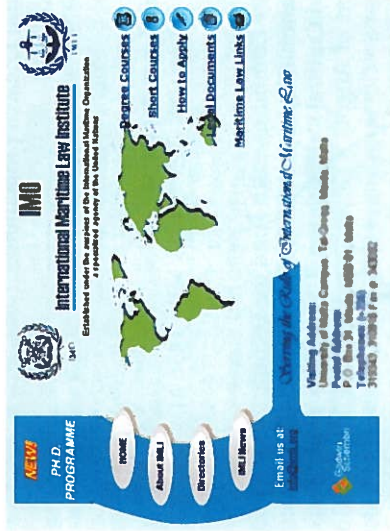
IMO

International Maritime Law Institute

Established under the auspices of the International Maritime Organization a specialized agency of the United Nations

IMO

IMLI

NEW!
PH D
PROGRAMME

HOME

About IMLI

Directories

IMLI News

Email us at:
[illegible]

Degree Courses

Short Courses

How to Apply

Legal Documents

Maritime Law Links

Serving the Rule of International Maritime Law

Visiting Address:
University of Malta Campus Tal-Qroqq Msida Malta
Postal Address:
P.O. Box 31 Msida MSD 01 Malta
Telephone: (+356)
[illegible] Fax: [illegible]